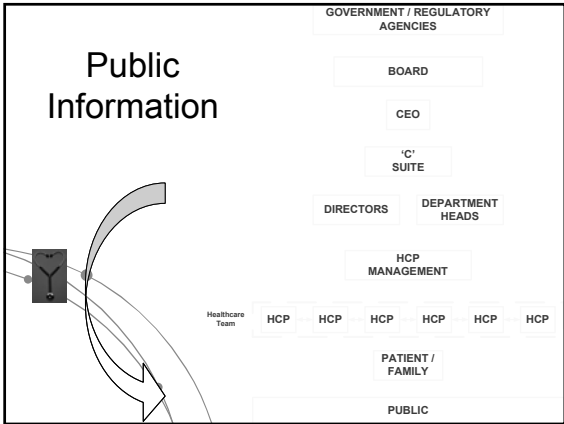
Public Information

GOVERNMENT / REGULATORY AGENCIES

BOARD

CEO

'C' SUITE

DIRECTORS

DEPARTMENT HEADS

HCP MANAGEMENT

Healthcare Team

| HCP | HCP | HCP | HCP | HCP | HCP |
|---|---|---|---|---|---|

PATIENT / FAMILY

PUBLIC